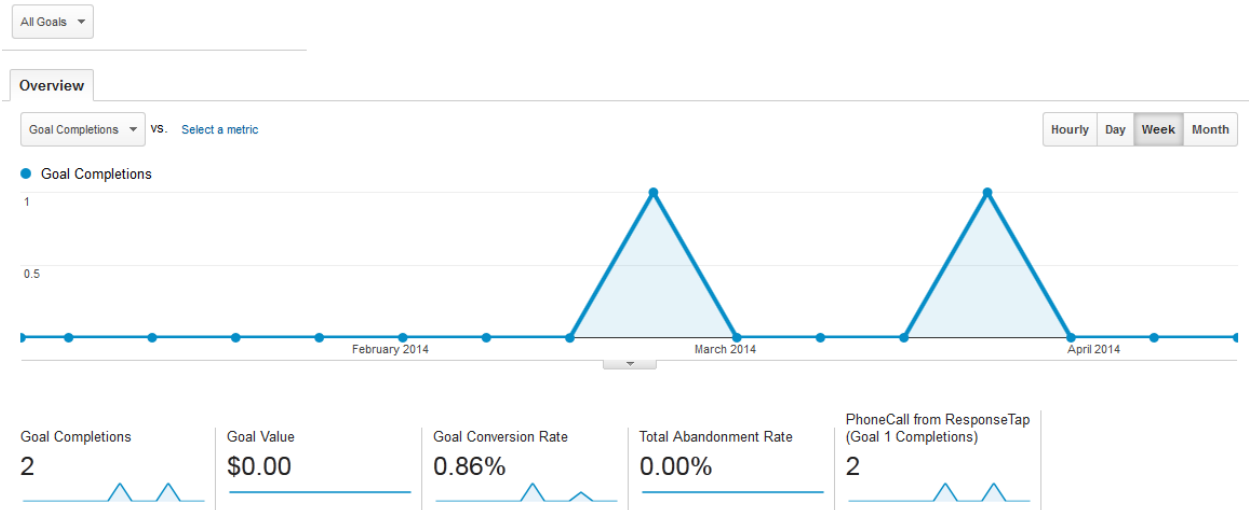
All Goals

Overview

Goal Completions VS. Select a metric

Hourly Day Week Month

Goal Completions

1

0.5

February 2014 March 2014 April 2014

Goal Completions
2

Goal Value
$0.00

Goal Conversion Rate
0.86%

Total Abandonment Rate
0.00%

PhoneCall from ResponseTap (Goal 1 Completions)
2